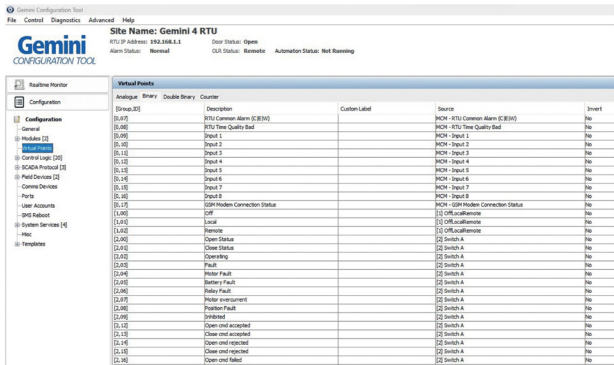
Gemini Configuration Tool

File Control Diagnostics Advanced Help

Gemini
CONFIGURATION TOOL

Site Name: Gemini 4 RTU
RTU IP Address: 192.168.1.1 Door Status: Open
Alarm Status: Normal OLR Status: Remote Automation Status: Not Running

Realtime Monitor

Configuration

Configuration
General
Modules [2]
Virtual Points
Control Logic [20]
SCADA Protocol [3]
Field Devices [2]
Comms Devices
Ports
User Accounts
SMS Reboot
System Services [4]
Misc
Templates

Virtual Points

Analogue Binary Double Binary Counter

| [Group,ID] | Description | Custom Label | Source | Invert |
|---|---|---|---|---|
| [0,07] | RTU Common Alarm (C|E|W) | | MCM - RTU Common Alarm (C|E|W) | No |
| [0,08] | RTU Time Quality Bad | | MCM - RTU Time Quality Bad | No |
| [0,09] | Input 1 | | MCM - Input 1 | No |
| [0,10] | Input 2 | | MCM - Input 2 | No |
| [0,11] | Input 3 | | MCM - Input 3 | No |
| [0,12] | Input 4 | | MCM - Input 4 | No |
| [0,13] | Input 5 | | MCM - Input 5 | No |
| [0,14] | Input 6 | | MCM - Input 6 | No |
| [0,15] | Input 7 | | MCM - Input 7 | No |
| [0,16] | Input 8 | | MCM - Input 8 | No |
| [0,17] | GSM Modem Connection Status | | MCM - GSM Modem Connection Status | No |
| [1,00] | Off | | [1] OffLocalRemote | No |
| [1,01] | Local | | [1] OffLocalRemote | No |
| [1,02] | Remote | | [1] OffLocalRemote | No |
| [2,00] | Open Status | | [2] Switch A | No |
| [2,01] | Close Status | | [2] Switch A | No |
| [2,02] | Operating | | [2] Switch A | No |
| [2,03] | Fault | | [2] Switch A | No |
| [2,04] | Motor Fault | | [2] Switch A | No |
| [2,05] | Battery Fault | | [2] Switch A | No |
| [2,06] | Relay Fault | | [2] Switch A | No |
| [2,07] | Motor overcurrent | | [2] Switch A | No |
| [2,08] | Position Fault | | [2] Switch A | No |
| [2,09] | Inhibited | | [2] Switch A | No |
| [2,12] | Open cmd accepted | | [2] Switch A | No |
| [2,13] | Close cmd accepted | | [2] Switch A | No |
| [2,14] | Open cmd rejected | | [2] Switch A | No |
| [2,15] | Close cmd rejected | | [2] Switch A | No |
| [2,16] | Open cmd failed | | [2] Switch A | No |